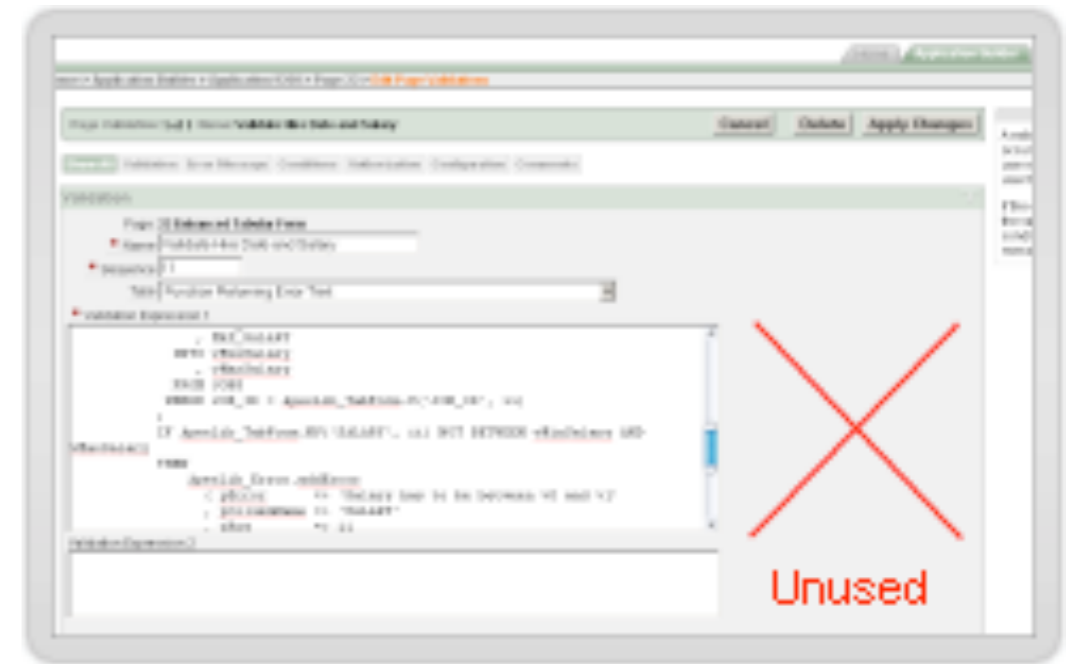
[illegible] Application Builder

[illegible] > Application Builder > Application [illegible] > Page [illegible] > Edit Page Validations

Page Validation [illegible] Name Validate Hire Date and Salary

Cancel Delete Apply Changes

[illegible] Validation Error Message Conditions Authorization Configuration Comments

Validation

Page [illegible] Enhanced Tabular Form

* Name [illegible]

* Sequence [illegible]

Type Function Returning Error Text

* Validation Expression 1

, MAX_SALARY
INTO vMinSalary
, vMaxSalary
FROM JOBS
WHERE JOB_ID = Apexlib_TabForm.V('JOB_ID', i);
;
IF Apexlib_TabForm.NV('SALARY', i) NOT BETWEEN vMinSalary AND vMaxSalary
THEN
Apexlib_Error.addError
( pError => 'Salary has to be between %0 and %1'
, pColumnName => 'SALARY'
, pRow => i

Validation Expression 2

Unused